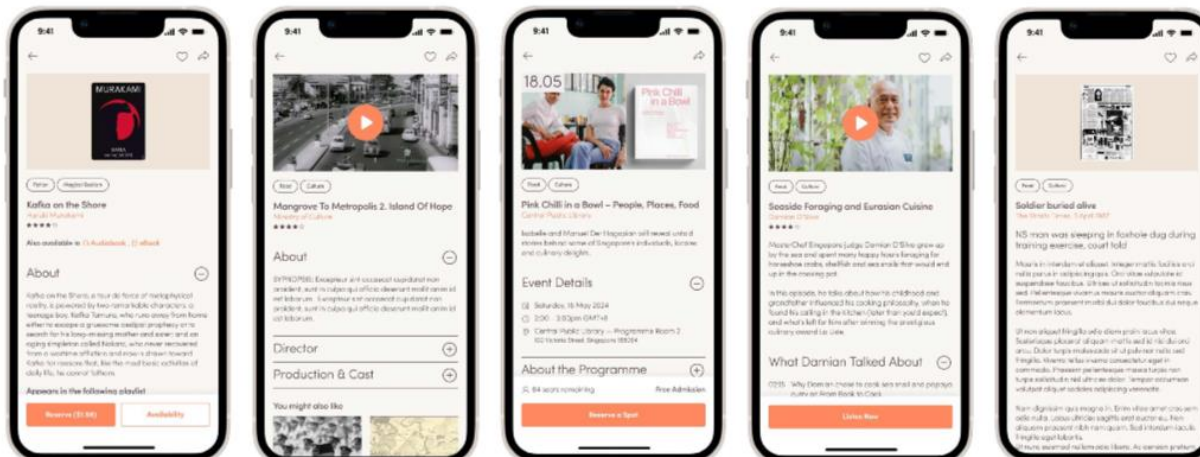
9:41

MURAKAMI

Fiction Magical Realism

Kafka on the Shore

Haruki Murakami

Also available in Audiobook, eBook

About

Kafka on the Shore, a tour de force of metaphysical reality, is powered by two remarkable characters: a teenage boy, Kafka Tamura, who runs away from home either to escape a gruesome oedipal prophecy or to search for his long-missing mother and sister; and an aging simpleton called Nakata, who never recovered from a wartime affliction and now is drawn toward Kafka for reasons that, like the most basic activities of daily life, he cannot fathom.

Appears in the following playlist

Reserve ($1.50)

Availability

9:41

Read Culture

Mangrove To Metropolis 2. Island Of Hope

Ministry of Culture

About

SYNOPSIS: Excepteur sint occaecat cupidatat non proident, sunt in culpa qui officia deserunt mollit anim id est laborum. Excepteur sint occaecat cupidatat non proident, sunt in culpa qui officia deserunt mollit anim id est laborum.

Director

Production & Cast

You might also like

18.05

Pink Chilli in a Bowl

Event Culture

Pink Chilli in a Bowl – People, Places, Food

Central Public Library

Isabelle and Manuel Der Hagopian will reveal untold stories behind some of Singapore's individuals, license and culinary delights.

Event Details

Saturday, 18 May 2024

2:00 – 3:00pm GMT+8

Central Public Library – Programme Room 2

About the Programme

84 seats remaining

Free Admission

Reserve a Spot

9:41

Food Culture

Seaside Foraging and Eurasian Cuisine

Damian D'Silva

MasterChef Singapore judge Damian D'Silva grew up by the sea and spent many happy hours foraging for horseshoe crabs, shellfish and sea snails that would end up in the cooking pot.

In this episode, he talks about how his childhood and grandfather influenced his cooking philosophy, when he found his calling in the kitchen (later than you'd expect), and what's left for him after winning the prestigious culinary award Le Liste.

What Damian Talked About

Listen Now

Read Culture

Soldier buried alive

The Straits Times

NS man was sleeping in foxhole dug during training exercise, court told

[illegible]